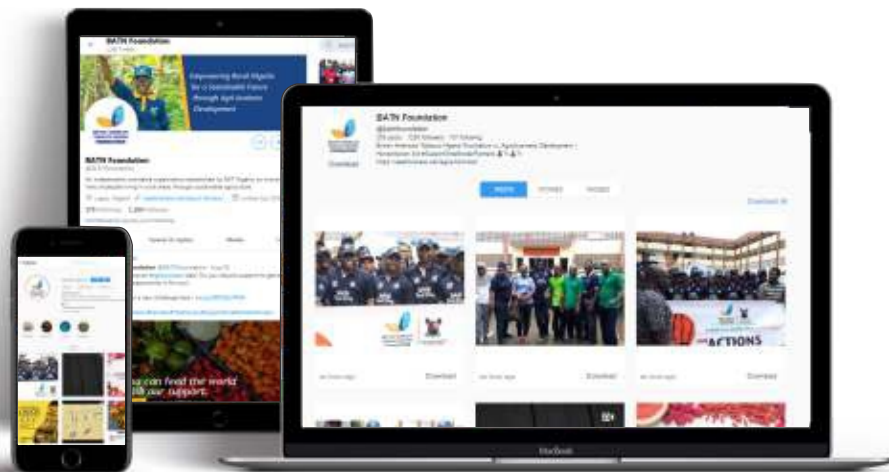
BATN Foundation

Empowering Rural Nigeria for a Sustainable Future through Agri-business Development

BATN Foundation

BATN Foundation

Download

POSTS

Download

Download

Download

Download

ACTIONS

can feed the world our support.

MacBook